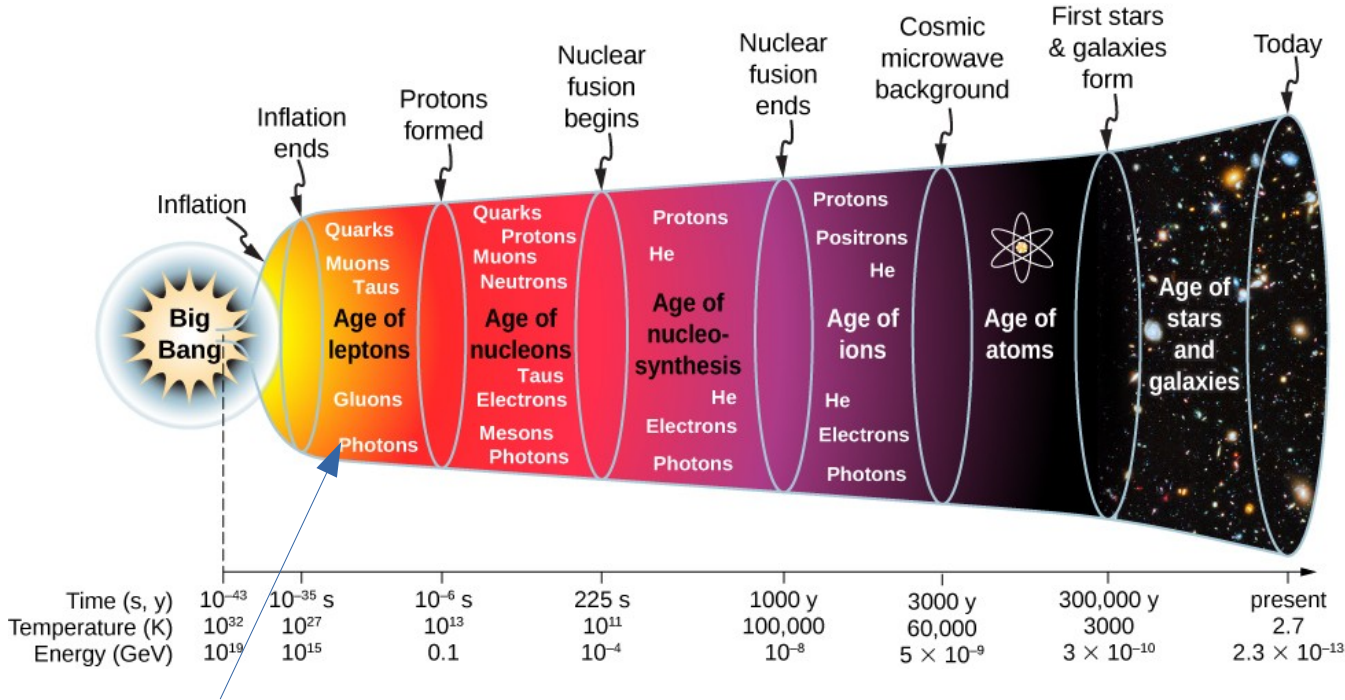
Inflation

Inflation ends

Protons formed

Nuclear fusion begins

Nuclear fusion ends

Cosmic microwave background

First stars & galaxies form

Today

Big Bang

Quarks
Muons
Taus
Age of leptons
Gluons
Photons

Quarks
Protons
Muons
Neutrons
Age of nucleons
Taus
Electrons
Mesons
Photons

Protons
He
Age of nucleosynthesis
He
Electrons
Photons

Protons
Positrons
He
Age of ions
He
Electrons
Photons

Age of atoms

Age of stars and galaxies

| Time (s, y) | $10^{-43}$ | $10^{-35}$ s | $10^{-6}$ s | 225 s | 1000 y | 3000 y | 300,000 y | present |
|---|---|---|---|---|---|---|---|---|
| Temperature (K) | $10^{32}$ | $10^{27}$ | $10^{13}$ | $10^{11}$ | 100,000 | 60,000 | 3000 | 2.7 |
| Energy (GeV) | $10^{19}$ | $10^{15}$ | 0.1 | $10^{-4}$ | $10^{-8}$ | $5 \times 10^{-9}$ | $3 \times 10^{-10}$ | $2.3 \times 10^{-13}$ |